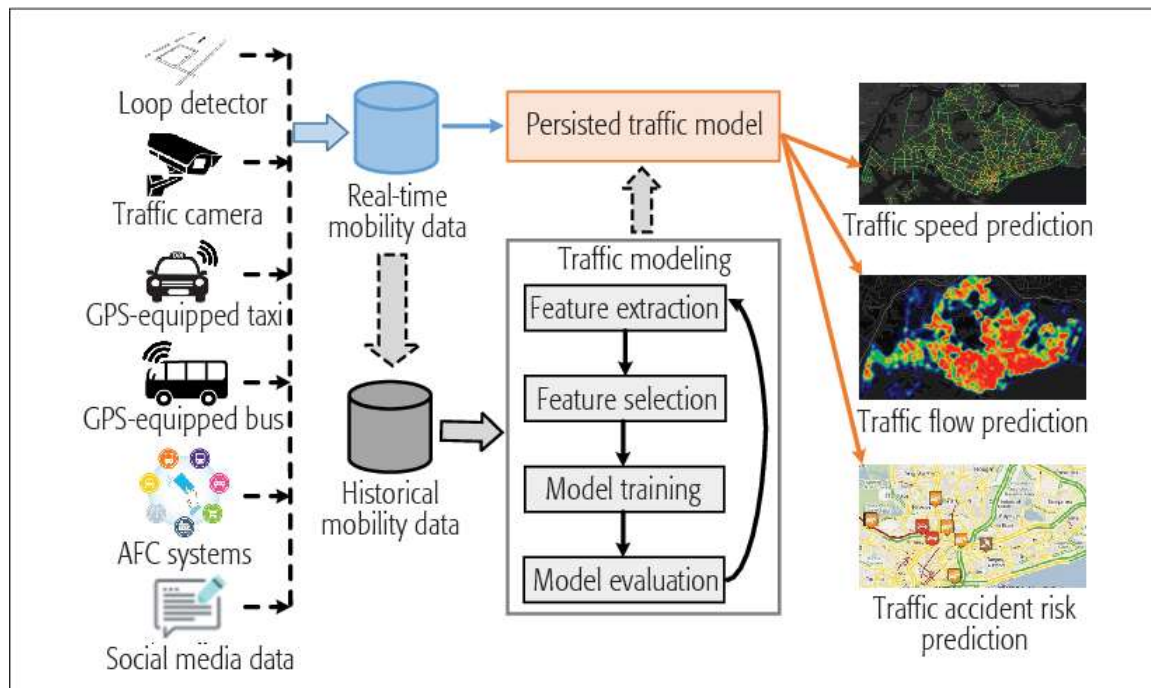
Loop detector

Traffic camera

GPS-equipped taxi

GPS-equipped bus

AFC systems

Social media data

Real-time mobility data

Historical mobility data

Persisted traffic model

Traffic modeling

Feature extraction

Feature selection

Model training

Model evaluation

Traffic speed prediction

Traffic flow prediction

Traffic accident risk prediction